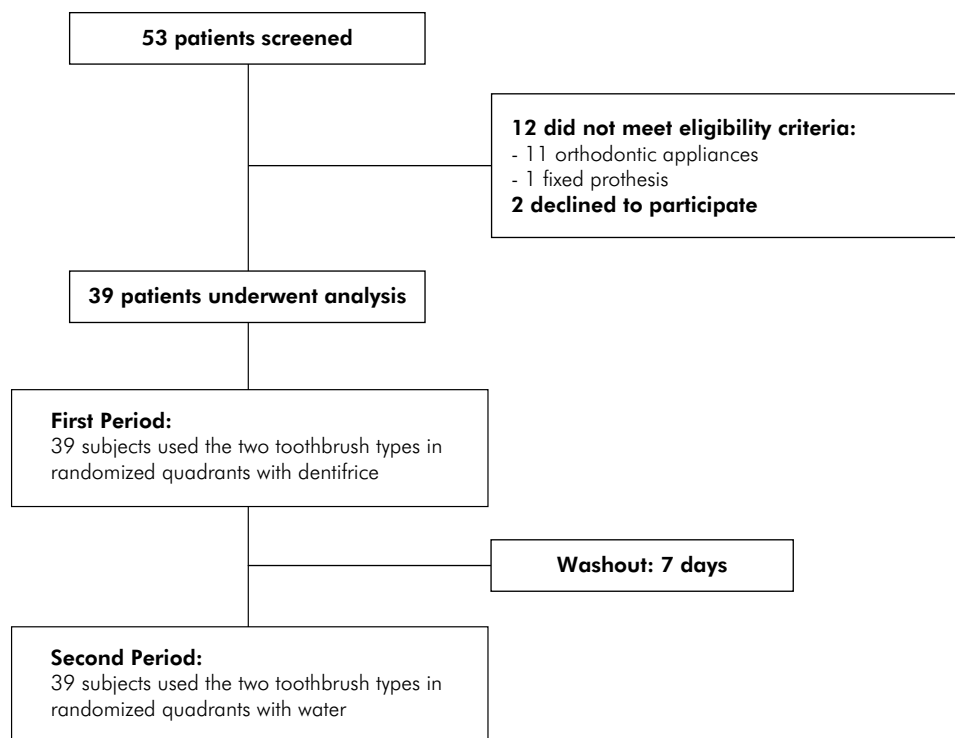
53 patients screened

12 did not meet eligibility criteria:
- 11 orthodontic appliances
- 1 fixed prothesis
2 declined to participate

39 patients underwent analysis

First Period:
39 subjects used the two toothbrush types in randomized quadrants with dentifrice

Washout: 7 days

Second Period:
39 subjects used the two toothbrush types in randomized quadrants with water